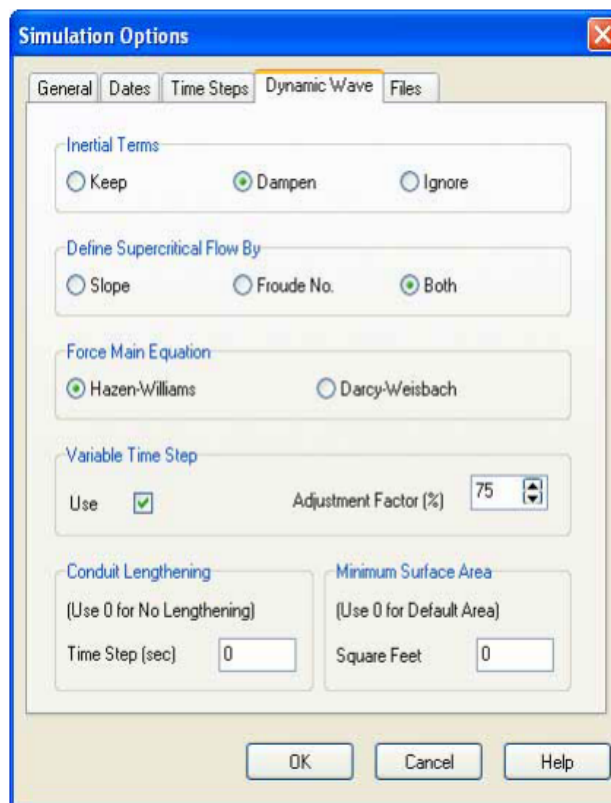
Simulation Options

General | Dates | Time Steps | Dynamic Wave | Files

Inertial Terms
Keep
Dampen
Ignore

Define Supercritical Flow By
Slope
Froude No.
Both

Force Main Equation
Hazen-Williams
Darcy-Weisbach

Variable Time Step
Use
Adjustment Factor (%) 75

Conduit Lengthening
(Use 0 for No Lengthening)
Time Step (sec) 0

Minimum Surface Area
(Use 0 for Default Area)
Square Feet 0

OK
Cancel
Help